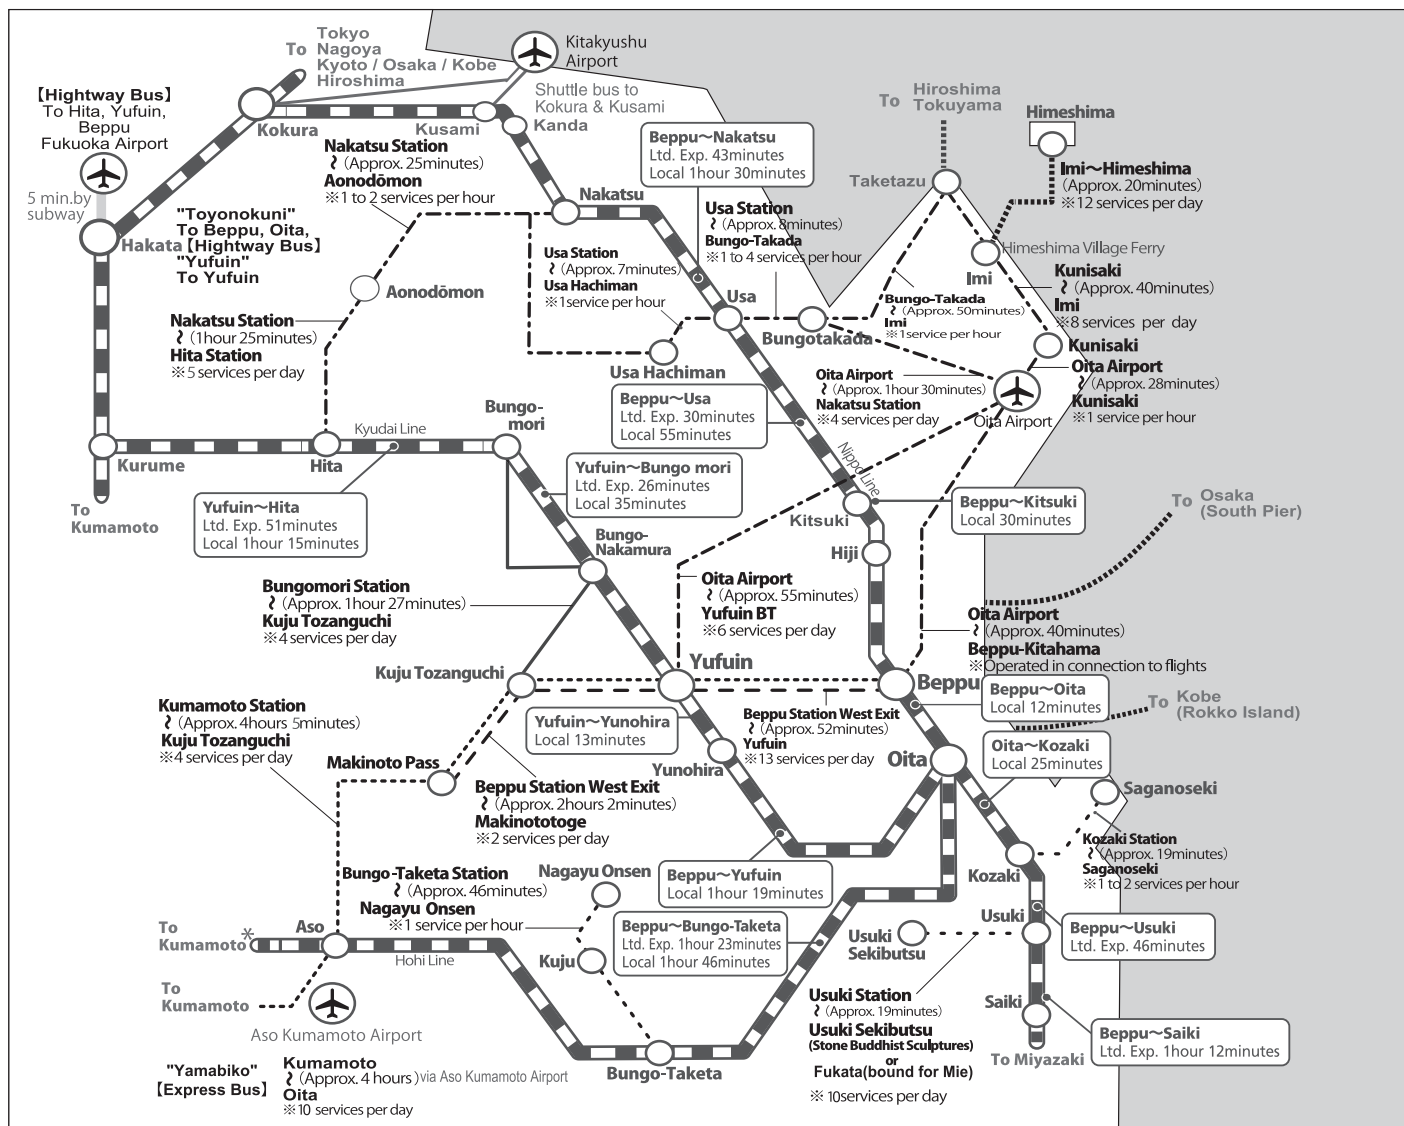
To Tokyo Nagoya Kyoto / Osaka / Kobe Hiroshima

Kitakyushu Airport

Shuttle bus to Kokura & Kusami

【Hightway Bus】
To Hita, Yufuin, Beppu
Fukuoka Airport

5 min.by subway

Kokura

Kusami

Kanda

Nakatsu Station
〜 (Approx. 25minutes)
Aonodōmon
※1 to 2 services per hour

Beppu〜Nakatsu
Ltd. Exp. 43minutes
Local 1hour 30minutes

To Hiroshima Tokuyama

Himeshima

Imi〜Himeshima
(Approx. 20minutes)
※12 services per day

Taketazu

Hakata

"Toyonokuni" To Beppu, Oita, 【Hightway Bus】
"Yufuin" To Yufuin

Nakatsu

Usa Station
〜 (Approx. 8minutes)
Bungo-Takada
※1 to 4 services per hour

Usa Station
〜 (Approx. 7minutes)
Usa Hachiman
※1service per hour

Himeshima Village Ferry

Imi

Kunisaki
〜 (Approx. 40minutes)
Imi
※8 services per day

Aonodōmon

Usa

Bungo-Takada
〜 (Approx. 50minutes)
Imi
※1service per hour

Bungotakada

Kunisaki

Nakatsu Station
〜 (1hour 25minutes)
Hita Station
※5 services per day

Usa Hachiman

Oita Airport
〜 (Approx. 1hour 30minutes)
Nakatsu Station
※4 services per day

Oita Airport
〜 (Approx. 28minutes)
Kunisaki
※1 service per hour

Oita Airport

Bungo-mori

Kyudai Line

Beppu〜Usa
Ltd. Exp. 30minutes
Local 55minutes

Kurume

Hita

Yufuin〜Bungo mori
Ltd. Exp. 26minutes
Local 35minutes

Nippo Line

To Kumamoto

Yufuin〜Hita
Ltd. Exp. 51minutes
Local 1hour 15minutes

Kitsuki

Beppu〜Kitsuki
Local 30minutes

To Osaka (South Pier)

Hiji

Bungo-Nakamura

Bungomori Station
〜 (Approx. 1hour 27minutes)
Kuju Tozanguchi
※4 services per day

Oita Airport
〜 (Approx. 55minutes)
Yufuin BT
※6 services per day

Oita Airport
〜 (Approx. 40minutes)
Beppu-Kitahama
※Operated in connection to flights

Kuju Tozanguchi

Yufuin

Beppu

Beppu〜Oita
Local 12minutes

To Kobe (Rokko Island)

Kumamoto Station
〜 (Approx. 4hours 5minutes)
Kuju Tozanguchi
※4 services per day

Yufuin〜Yunohira
Local 13minutes

Beppu Station West Exit
〜 (Approx. 52minutes)
Yufuin
※13 services per day

Oita〜Kozaki
Local 25minutes

Makinoto Pass

Yunohira

Oita

Saganoseki

Beppu Station West Exit
〜 (Approx. 2hours 2minutes)
Makinototoge
※2 services per day

Kozaki Station
〜 (Approx. 19minutes)
Saganoseki
※1 to 2 services per hour

Bungo-Taketa Station
〜 (Approx. 46minutes)
Nagayu Onsen
※1 service per hour

Nagayu Onsen

Beppu〜Yufuin
Local 1hour 19minutes

Kozaki

Usuki

Beppu〜Usuki
Ltd. Exp. 46minutes

To Kumamoto

Aso

Hohi Line

Beppu〜Bungo-Taketa
Ltd. Exp. 1hour 23minutes
Local 1hour 46minutes

Usuki Sekibutsu

Kuju

To Kumamoto

Aso Kumamoto Airport

Usuki Station
〜 (Approx. 19minutes)
Usuki Sekibutsu
(Stone Buddhist Sculptures)
or
Fukata(bound for Mie)
※ 10services per day

Saiki

Beppu〜Saiki
Ltd. Exp. 1hour 12minutes

To Miyazaki

"Yamabiko" 【Express Bus】
Kumamoto
〜 (Approx. 4 hours) via Aso Kumamoto Airport
Oita
※10 services per day

Bungo-Taketa